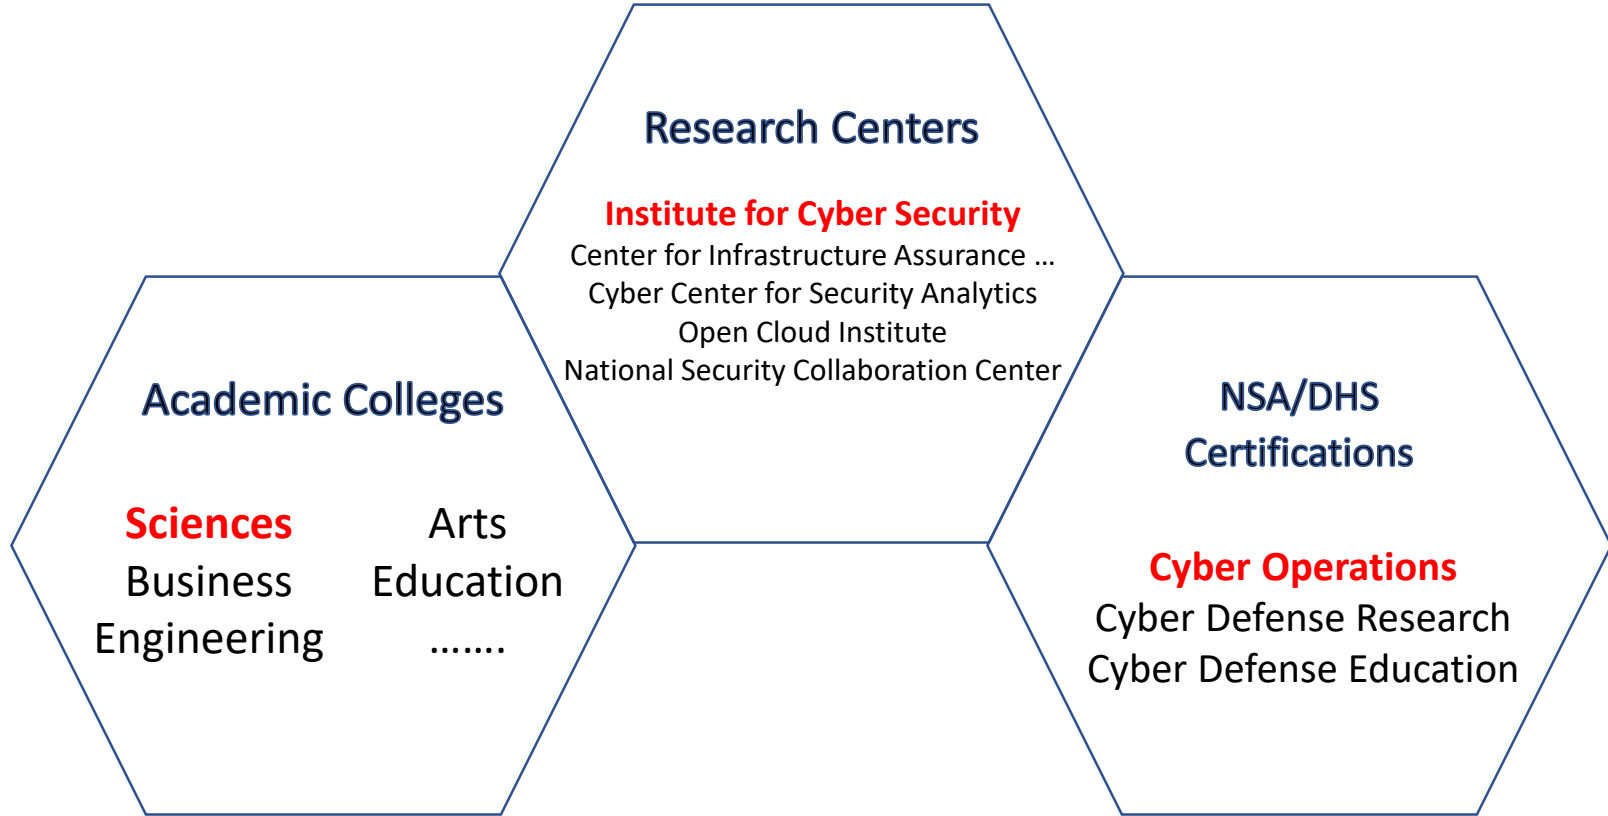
Research Centers

Institute for Cyber Security
Center for Infrastructure Assurance …
Cyber Center for Security Analytics
Open Cloud Institute
National Security Collaboration Center

Academic Colleges

Sciences
Business
Engineering

Arts
Education
…….

NSA/DHS
Certifications

Cyber Operations
Cyber Defense Research
Cyber Defense Education